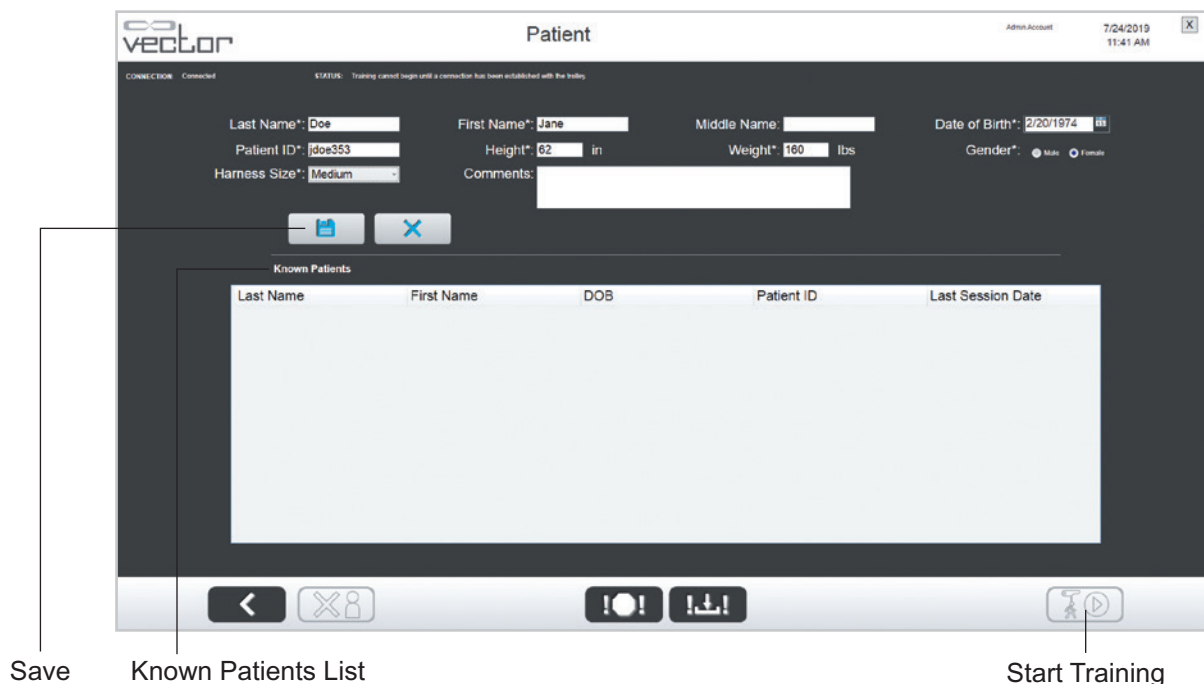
vector

Patient

Admin Account

7/24/2019
11:41 AM

X

CONNECTION: Connected

STATUS: Training cannot begin until a connection has been established with the trolley.

Last Name*: Doe

First Name*: Jane

Middle Name:

Date of Birth*: 2/20/1974

Patient ID*: jdoe353

Height*: 62 in

Weight*: 160 lbs

Gender*: Male Female

Harness Size*: Medium

Comments:

Known Patients

| Last Name | First Name | DOB | Patient ID | Last Session Date |
|---|---|---|---|---|

Save

Known Patients List

Start Training